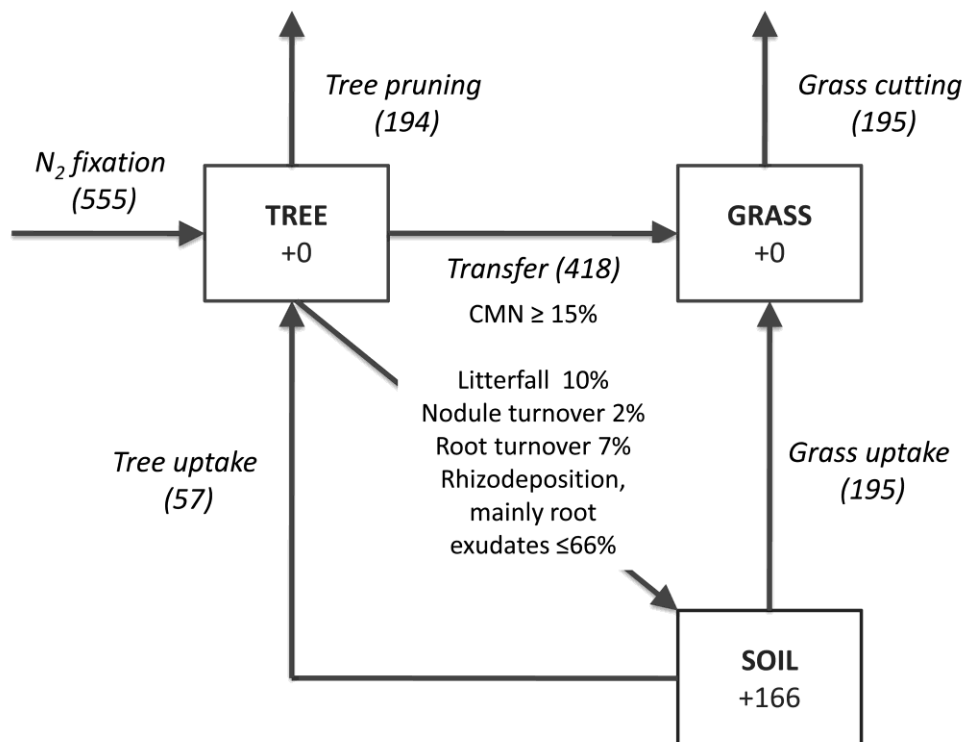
Tree pruning (194)

Grass cutting (195)

$N_2$ fixation (555)

TREE +0

GRASS +0

Transfer (418)

CMN ≥ 15%

Litterfall 10%
Nodule turnover 2%
Root turnover 7%
Rhizodeposition, mainly root exudates ≤66%

Tree uptake (57)

Grass uptake (195)

SOIL +166